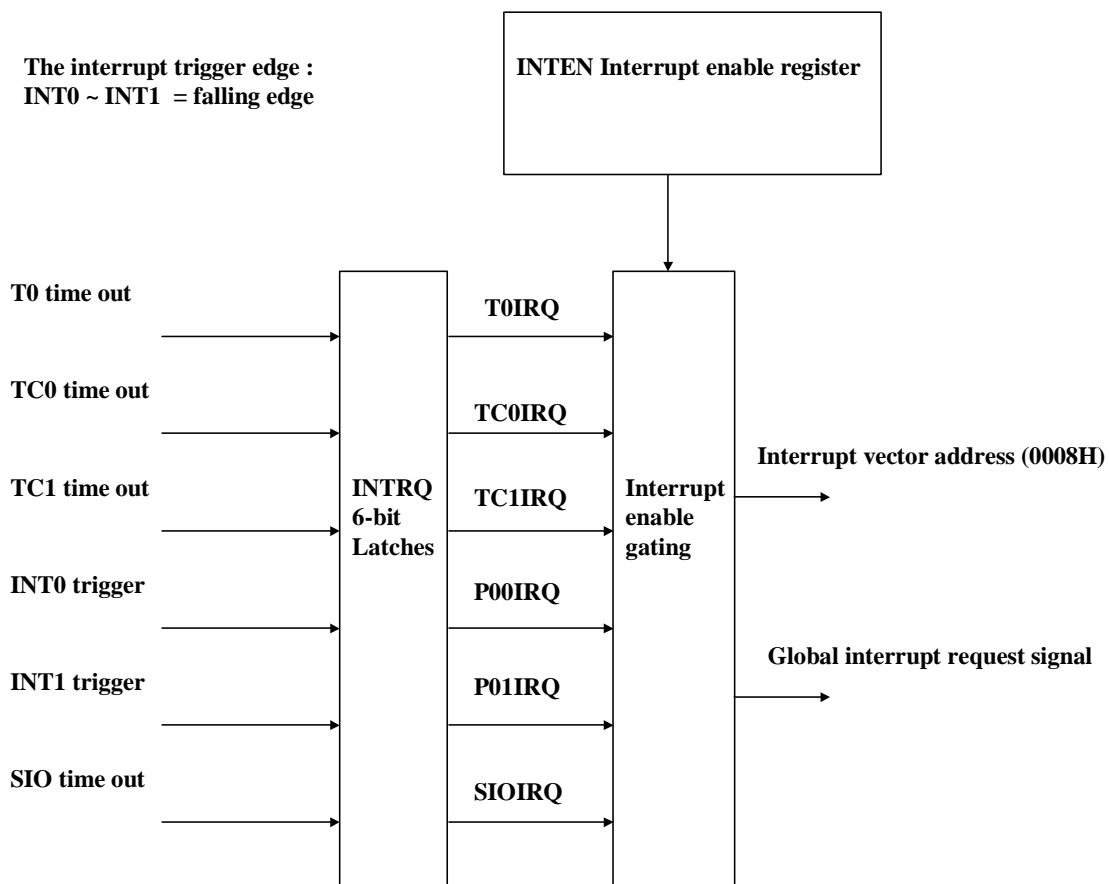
The interrupt trigger edge :
INT0 ~ INT1 = falling edge

INTEN Interrupt enable register

T0 time out

TC0 time out

TC1 time out

INT0 trigger

INT1 trigger

SIO time out

INTRQ
6-bit
Latches

T0IRQ

TC0IRQ

TC1IRQ

P00IRQ

P01IRQ

SIOIRQ

Interrupt
enable
gating

Interrupt vector address (0008H)

Global interrupt request signal